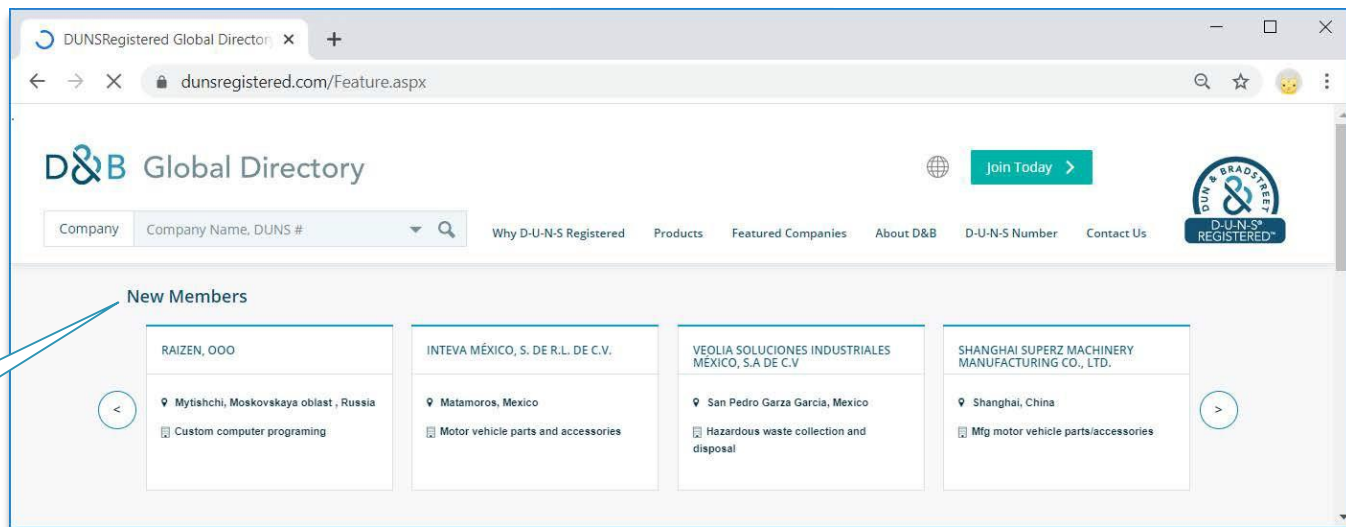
DUNSRegistered Global Director ×
+

dunsregistered.com/Feature.aspx

D&B Global Directory

Join Today >

DUN & BRADSTREET
D-U-N-S® REGISTERED™

Company
Company Name, DUNS #

Why D-U-N-S Registered
Products
Featured Companies
About D&B
D-U-N-S Number
Contact Us

New Members

<

RAIZEN, OOO

Mytishchi, Moskovskaya oblast , Russia

Custom computer programing

INTEVA MÉXICO, S. DE R.L. DE C.V.

Matamoros, Mexico

Motor vehicle parts and accessories

VEOLIA SOLUCIONES INDUSTRIALES MÉXICO, S.A DE C.V

San Pedro Garza Garcia, Mexico

Hazardous waste collection and disposal

SHANGHAI SUPERZ MACHINERY MANUFACTURING CO., LTD.

Shanghai, China

Mfg motor vehicle parts/accessories

>